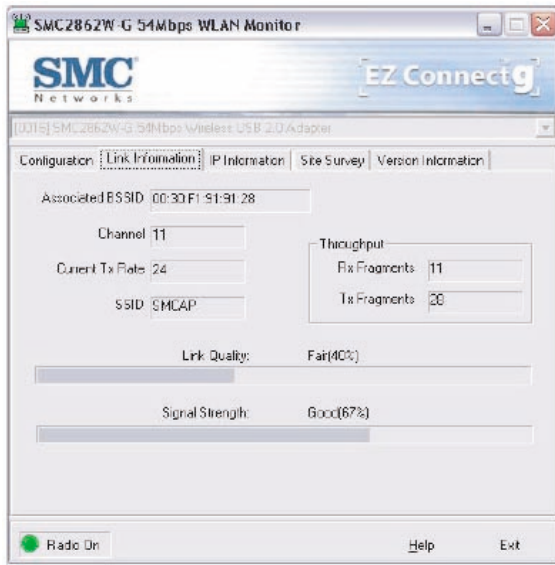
SMC2862W-G 54Mbps WLAN Monitor

SMC
Networks

EZ Connect g

[0016] SMC2862W-G 54Mbps Wireless USB 2.0 Adapter

Configuration | Link Information | IP Information | Site Survey | Version Information

Associated BSSID 00:30:F1:91:91:28

Channel 11

Current Tx Rate 24

SSID SMCAP

Throughput

Rx Fragments 11

Tx Fragments 28

Link Quality: Fair(40%)

Signal Strength: Good(67%)

Radio On

Help

Exit